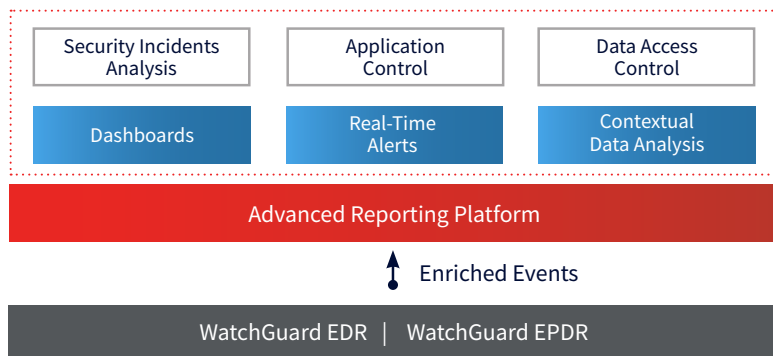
Security Incidents Analysis

Application Control

Data Access Control

Dashboards

Real-Time Alerts

Contextual Data Analysis

Advanced Reporting Platform

Enriched Events

WatchGuard EDR | WatchGuard EPDR